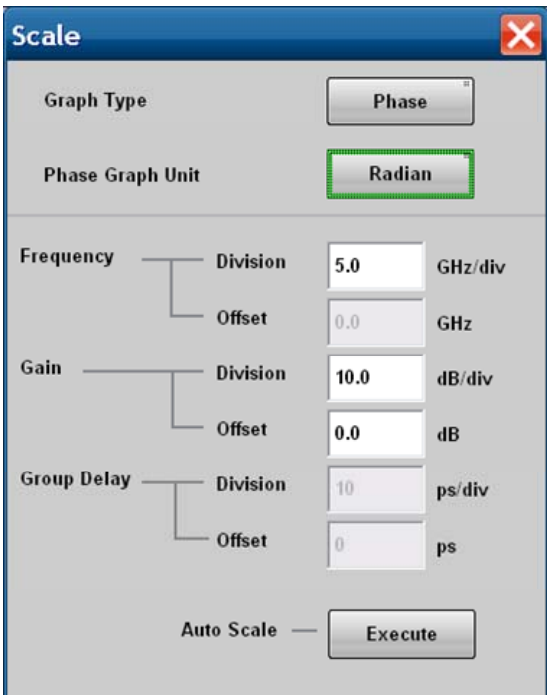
Scale

Graph Type Phase

Phase Graph Unit Radian

Frequency Division 5.0 GHz/div

Offset 0.0 GHz

Gain Division 10.0 dB/div

Offset 0.0 dB

Group Delay Division 10 ps/div

Offset 0 ps

Auto Scale Execute